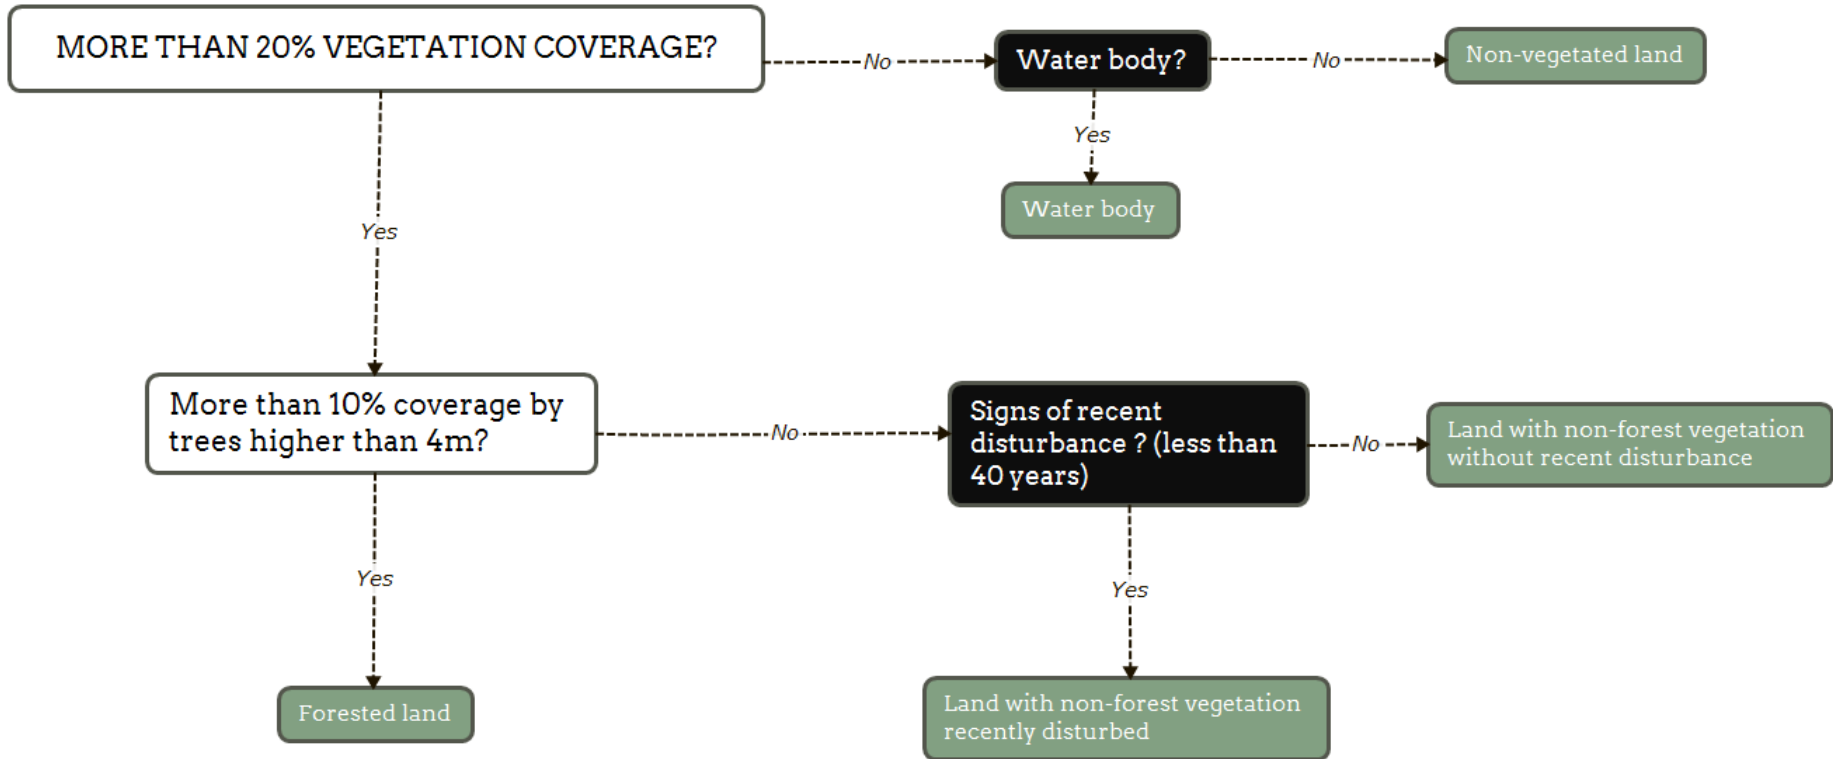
MORE THAN 20% VEGETATION COVERAGE?

No

Water body?

No

Non-vegetated land

Yes

Water body

Yes

More than 10% coverage by trees higher than 4m?

No

Signs of recent disturbance ? (less than 40 years)

No

Land with non-forest vegetation without recent disturbance

Yes

Forested land

Yes

Land with non-forest vegetation recently disturbed